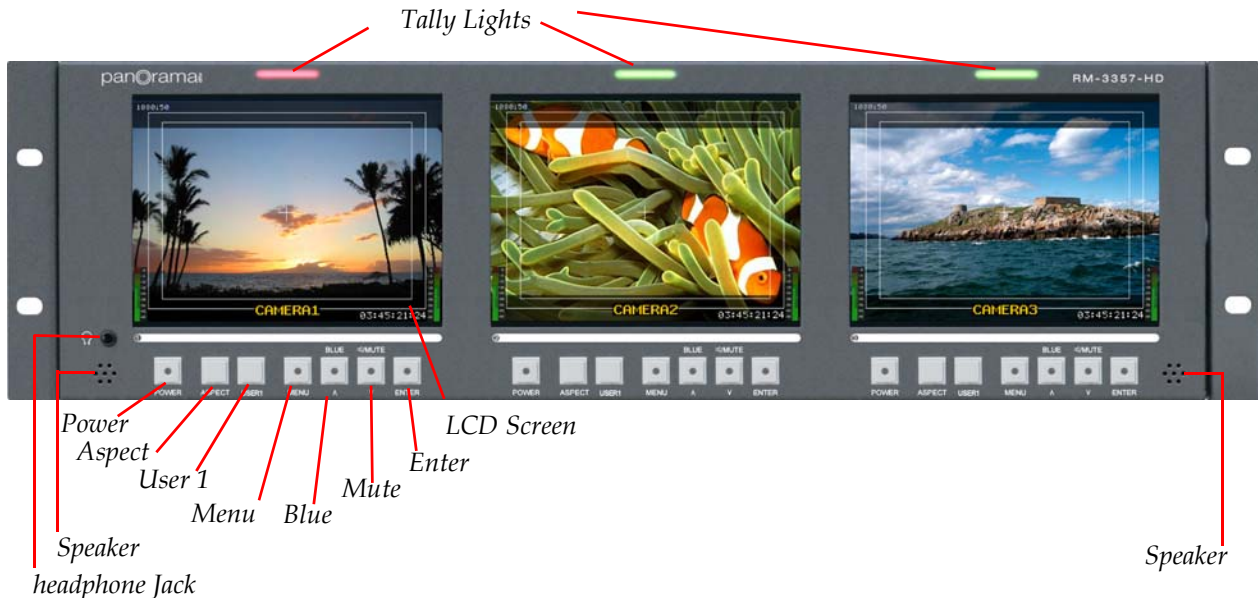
Tally Lights

panorama

RM-3357-HD

1080i50

CAMERA1 03:45:21:24

1080i50

CAMERA2 03:45:21:24

1080i50

CAMERA3 03:45:21:24

POWER ASPECT USER1 MENU BLUE ∧ MUTE ∨ ENTER

POWER ASPECT USER1 MENU BLUE ∧ MUTE ∨ ENTER

POWER ASPECT USER1 MENU BLUE ∧ MUTE ∨ ENTER

Power
Aspect
User 1
Menu
Blue
Mute
Enter
LCD Screen
Speaker
headphone Jack
Speaker